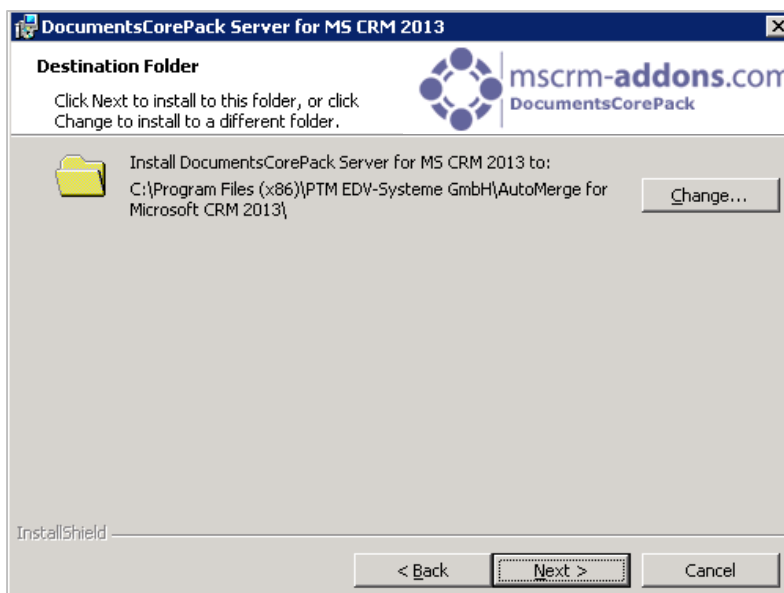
DocumentsCorePack Server for MS CRM 2013

Destination Folder

Click Next to install to this folder, or click Change to install to a different folder.

mscrm-addons.com
DocumentsCorePack

Install DocumentsCorePack Server for MS CRM 2013 to:
C:\Program Files (x86)\PTM EDV-Systeme GmbH\AutoMerge for Microsoft CRM 2013\

Change...

InstallShield

< Back

Next >

Cancel